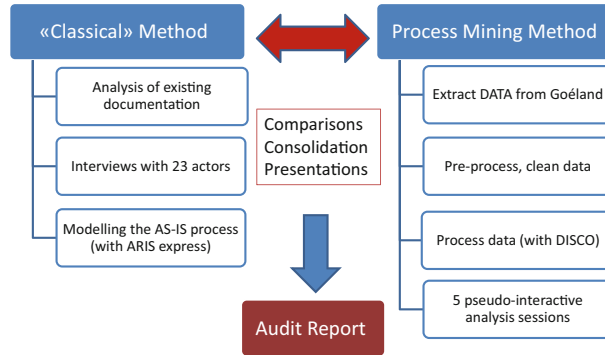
«Classical» Method

Analysis of existing documentation

Interviews with 23 actors

Modelling the AS-IS process (with ARIS express)

Comparisons
Consolidation
Presentations

Process Mining Method

Extract DATA from Goéland

Pre-process, clean data

Process data (with DISCO)

5 pseudo-interactive analysis sessions

Audit Report